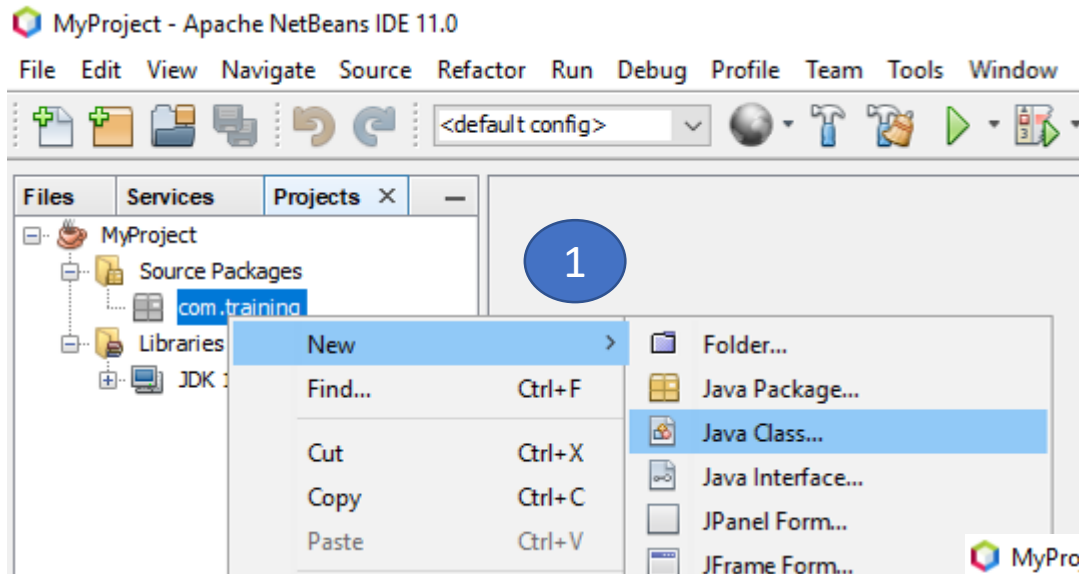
MyProject - Apache NetBeans IDE 11.0

File Edit View Navigate Source Refactor Run Debug Profile Team Tools Window

<default config>

Files Services Projects ✕

MyProject
Source Packages
com.training
Libraries
JDK 1

1

New
Find... Ctrl+F
Cut Ctrl+X
Copy Ctrl+C
Paste Ctrl+V

Folder...
Java Package...
Java Class...
Java Interface...
JPanel Form...
JFrame Form...

MyPro